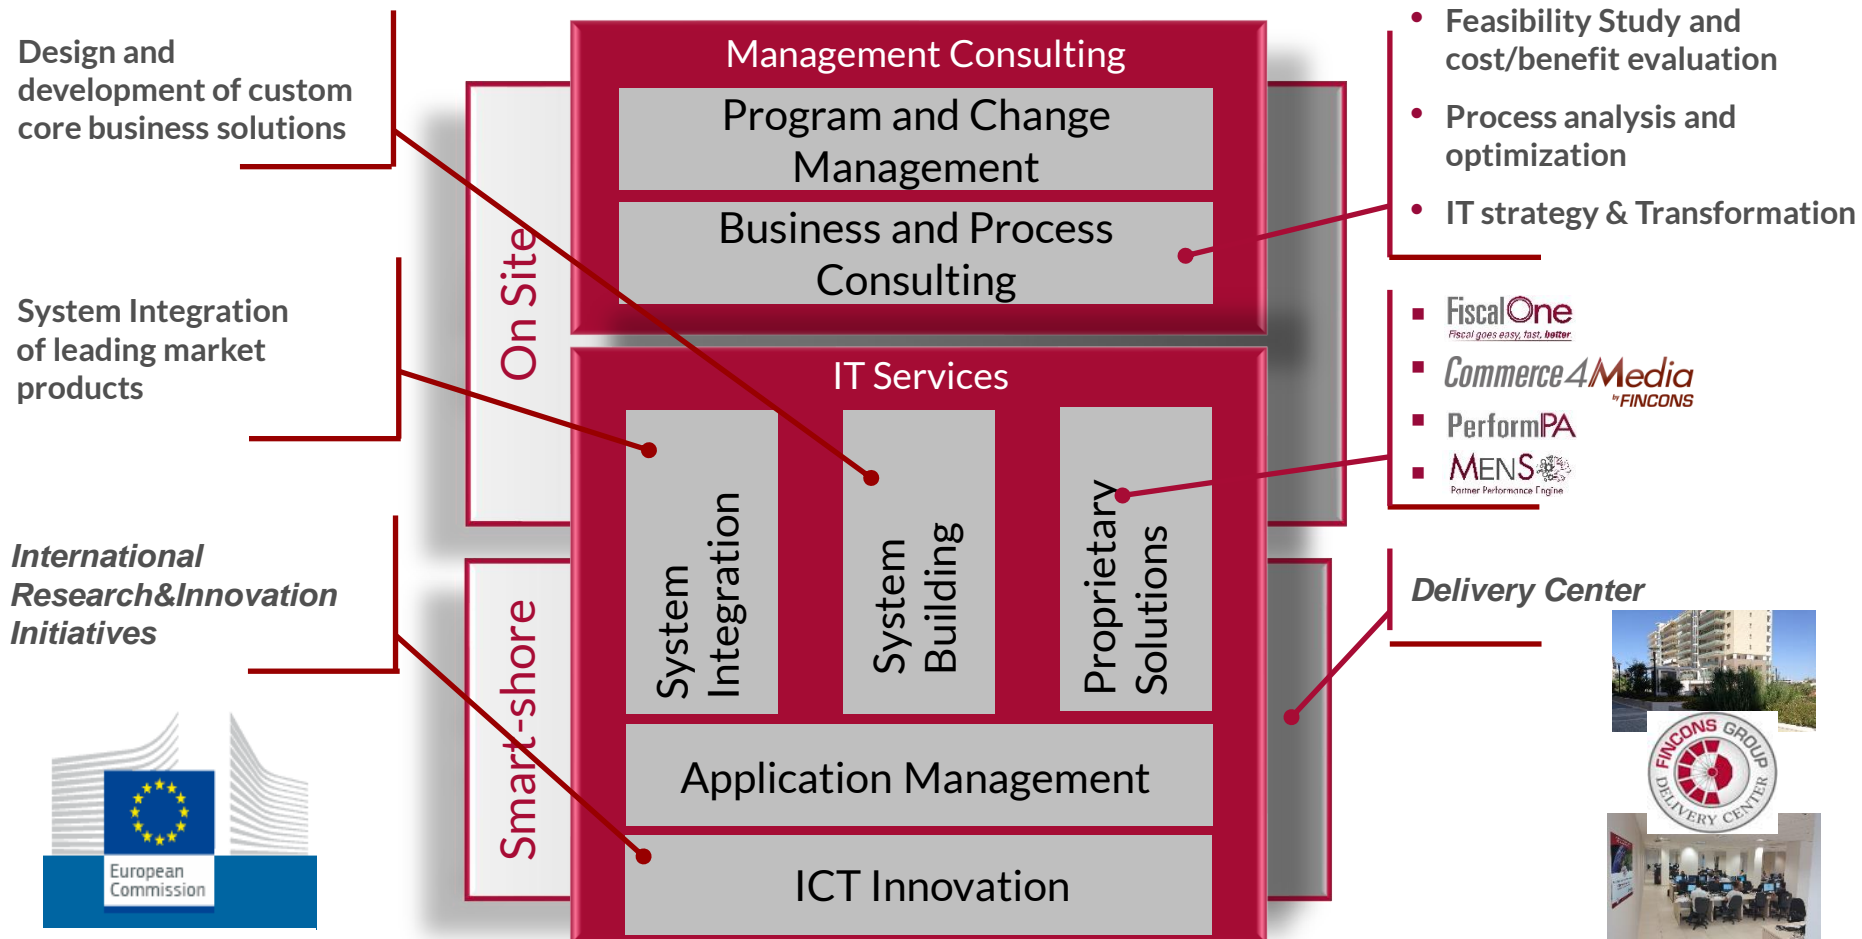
Design and development of custom core business solutions

System Integration of leading market products

International Research&Innovation Initiatives

European Commission

On Site

Smart-shore

Management Consulting

Program and Change Management

Business and Process Consulting

IT Services

System Integration

System Building

Proprietary Solutions

Application Management

ICT Innovation

• Feasibility Study and cost/benefit evaluation

• Process analysis and optimization

• IT strategy & Transformation

▪ FiscalOne Fiscal goes easy, fast, better

▪ Commerce4Media by FINCONS

▪ PerformPA

▪ MENS Partner Performance Engine

Delivery Center

FINCONS GROUP DELIVERY CENTER